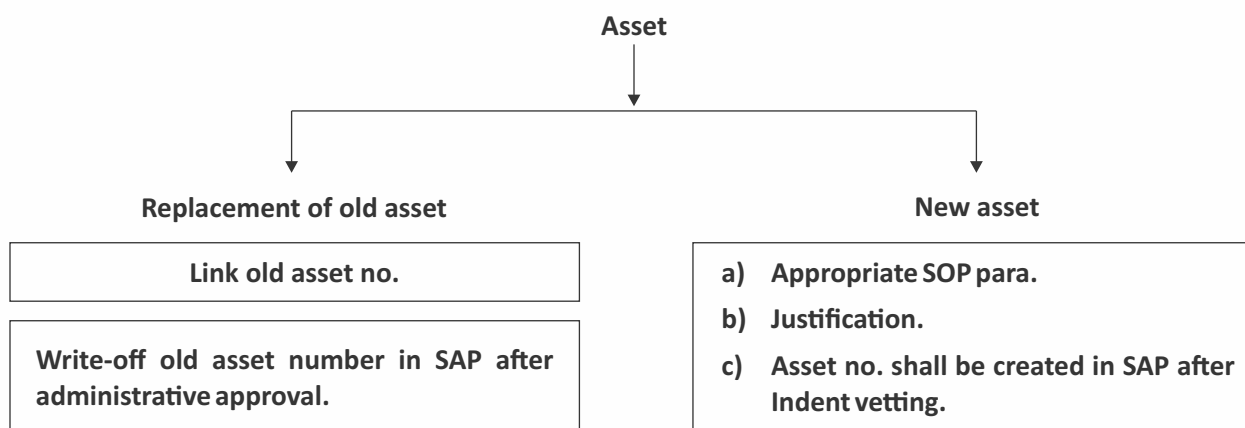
Asset

Replacement of old asset

Link old asset no.

Write-off old asset number in SAP after administrative approval.

New asset

a) Appropriate SOP para.

b) Justification.

c) Asset no. shall be created in SAP after Indent vetting.